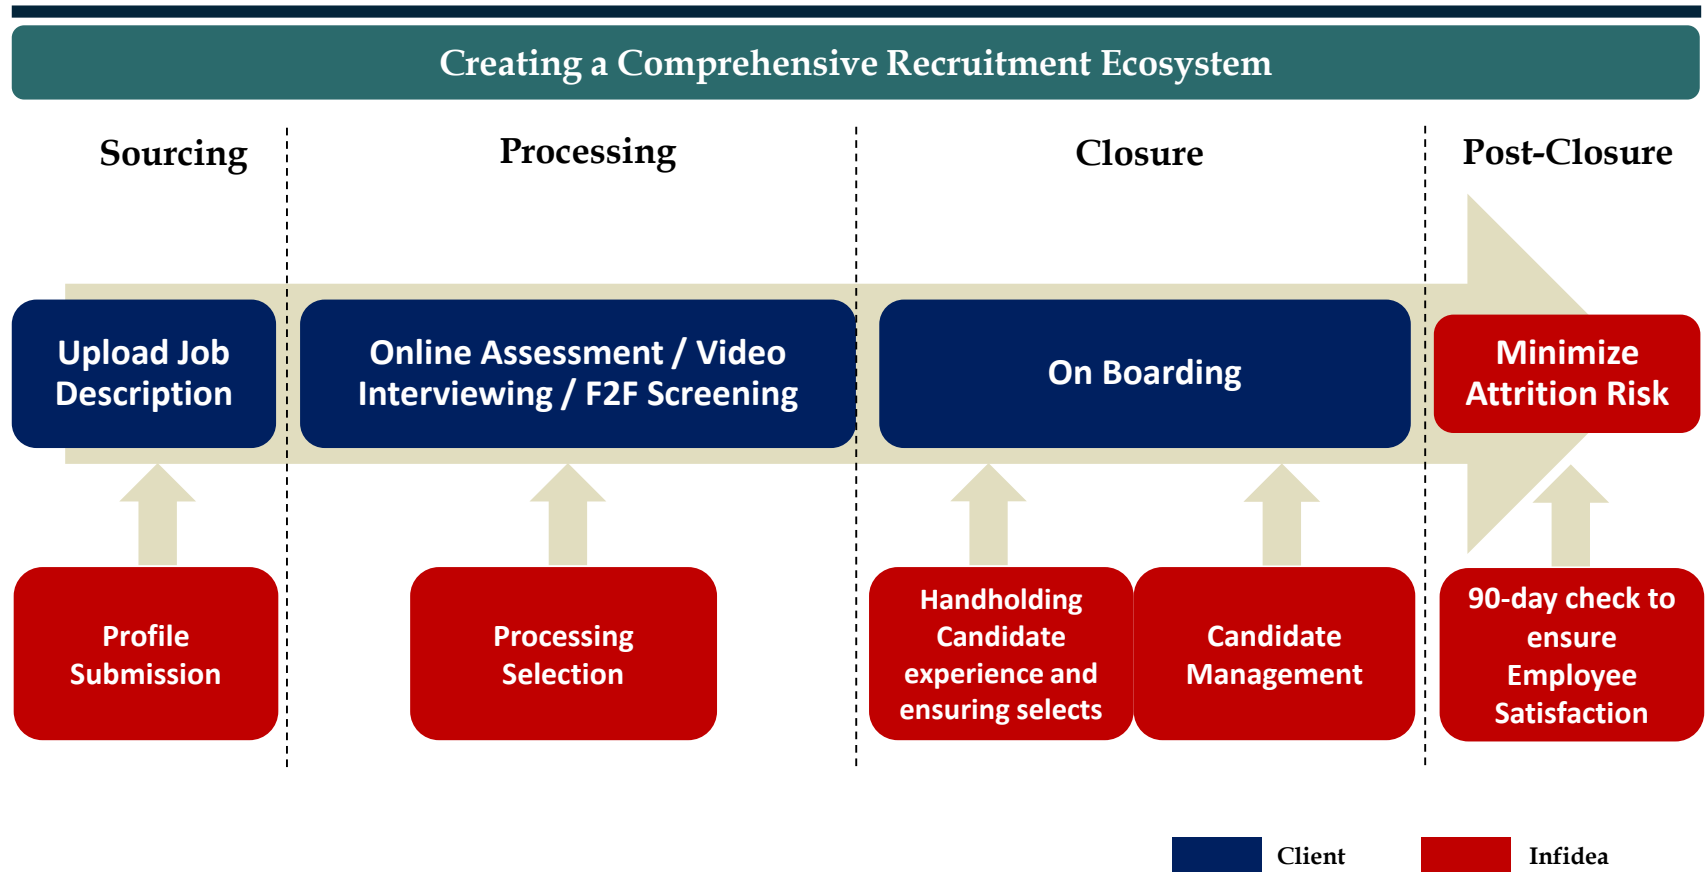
Creating a Comprehensive Recruitment Ecosystem

Sourcing

Processing

Closure

Post-Closure

Upload Job Description

Online Assessment / Video Interviewing / F2F Screening

On Boarding

Minimize Attrition Risk

Profile Submission

Processing Selection

Handholding Candidate experience and ensuring selects

Candidate Management

90-day check to ensure Employee Satisfaction

Client

Infidea